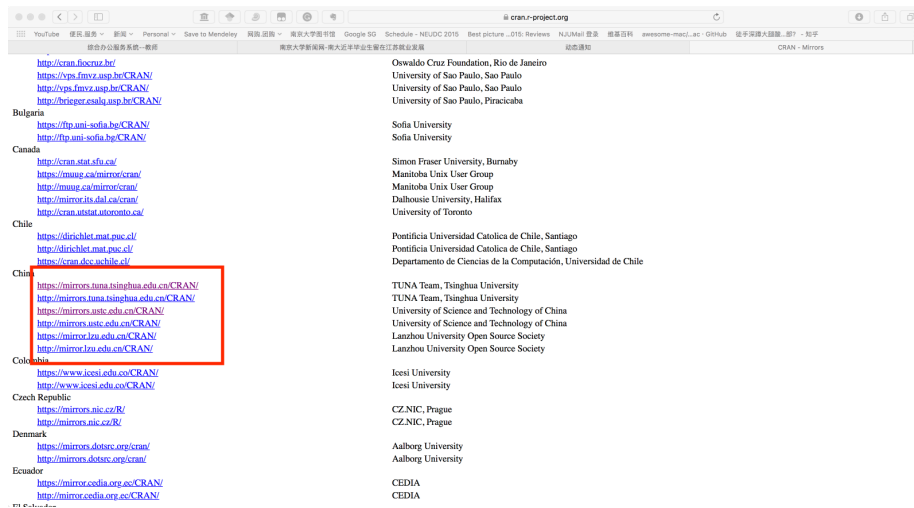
cran.r-project.org

YouTube 便民服务 新闻 Personal Save to Mendeley 网路.团购 南京大学图书馆 Google SG Schedule - NEUDC 2015 Best picture ...015: Reviews NJUMail 登录 维基百科 awesome-mac/...ac · GitHub 徒手深蹲大腿最...部? - 知乎

综合办公服务系统--教师 | 南京大学新闻网-南大近半毕业生留在江苏就业发展 | 动态通知 | CRAN - Mirrors

| | |
|---|---|
| http://cran.fiocruz.br/ | Oswaldo Cruz Foundation, Rio de Janeiro |
| http://vps.fmvz.usp.br/CRAN/ | University of Sao Paulo, Sao Paulo |
| http://vps.fmvz.usp.br/CRAN/ | University of Sao Paulo, Sao Paulo |
| http://brieger.esalq.usp.br/CRAN/ | University of Sao Paulo, Piracicaba |
| Bulgaria | |
| https://ftp.uni-sofia.bg/CRAN/ | Sofia University |
| http://ftp.uni-sofia.bg/CRAN/ | Sofia University |
| Canada | |
| http://cran.stat.sfu.ca/ | Simon Fraser University, Burnaby |
| https://muug.ca/mirror/cran/ | Manitoba Unix User Group |
| http://muug.ca/mirror/cran/ | Manitoba Unix User Group |
| http://mirror.its.dal.ca/cran/ | Dalhousie University, Halifax |
| http://cran.utstat.utoronto.ca/ | University of Toronto |
| Chile | |
| https://dirichlet.mat.puc.cl/ | Pontificia Universidad Catolica de Chile, Santiago |
| http://dirichlet.mat.puc.cl/ | Pontificia Universidad Catolica de Chile, Santiago |
| https://cran.dcc.uchile.cl/ | Departamento de Ciencias de la Computación, Universidad de Chile |
| China | |
| https://mirrors.tuna.tsinghua.edu.cn/CRAN/ | TUNA Team, Tsinghua University |
| http://mirrors.tuna.tsinghua.edu.cn/CRAN/ | TUNA Team, Tsinghua University |
| https://mirrors.ustc.edu.cn/CRAN/ | University of Science and Technology of China |
| http://mirrors.ustc.edu.cn/CRAN/ | University of Science and Technology of China |
| https://mirror.lzu.edu.cn/CRAN/ | Lanzhou University Open Source Society |
| http://mirror.lzu.edu.cn/CRAN/ | Lanzhou University Open Source Society |
| Colombia | |
| https://www.icesi.edu.co/CRAN/ | Icesi University |
| http://www.icesi.edu.co/CRAN/ | Icesi University |
| Czech Republic | |
| https://mirrors.nic.cz/R/ | CZ.NIC, Prague |
| http://mirrors.nic.cz/R/ | CZ.NIC, Prague |
| Denmark | |
| https://mirrors.dotsrc.org/cran/ | Aalborg University |
| http://mirrors.dotsrc.org/cran/ | Aalborg University |
| Ecuador | |
| https://mirror.cedia.org.ec/CRAN/ | CEDIA |
| http://mirror.cedia.org.ec/CRAN/ | CEDIA |